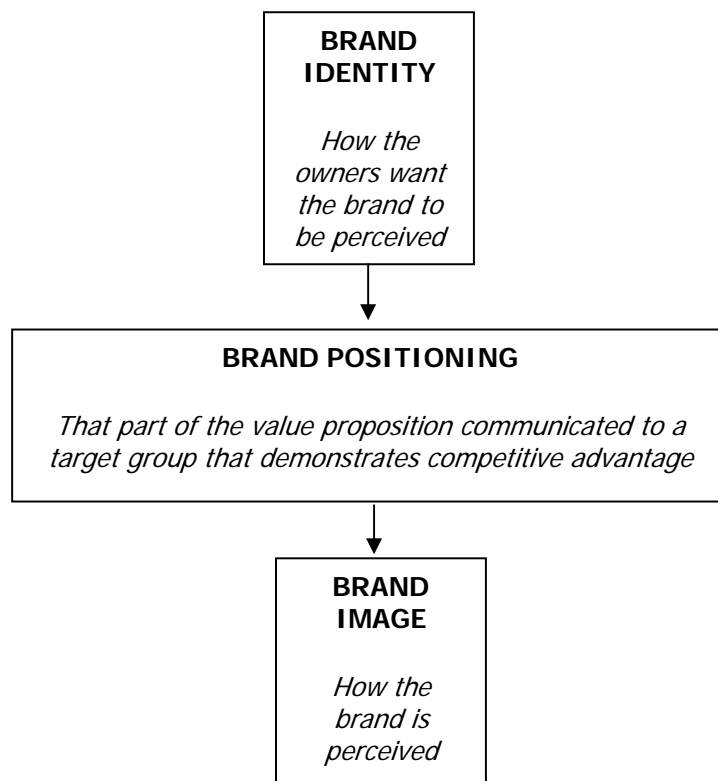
BRAND IDENTITY

How the owners want the brand to be perceived

BRAND POSITIONING

That part of the value proposition communicated to a target group that demonstrates competitive advantage

BRAND IMAGE

How the brand is perceived